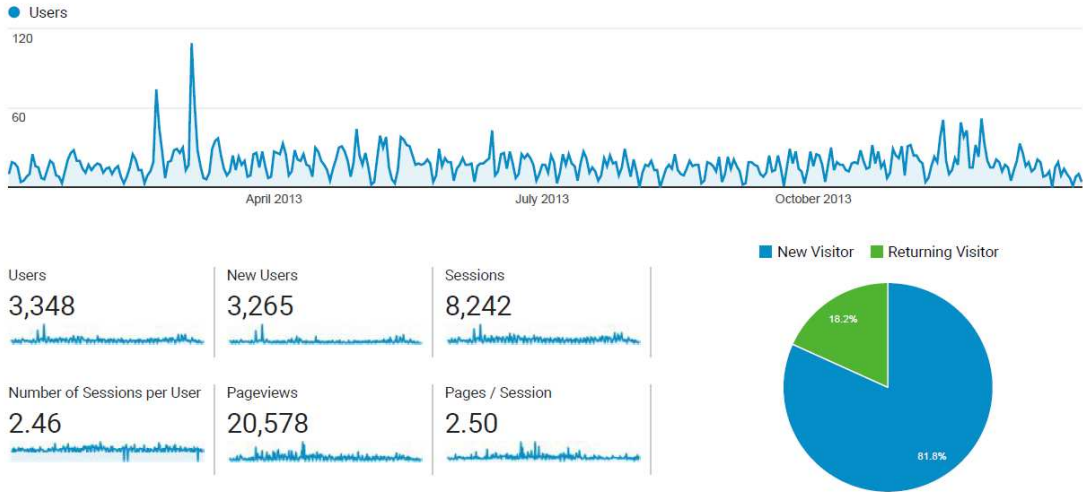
Users

120

60

April 2013

July 2013

October 2013

New Visitor Returning Visitor

Users
3,348

New Users
3,265

Sessions
8,242

Number of Sessions per User
2.46

Pageviews
20,578

Pages / Session
2.50

18.2%

81.8%